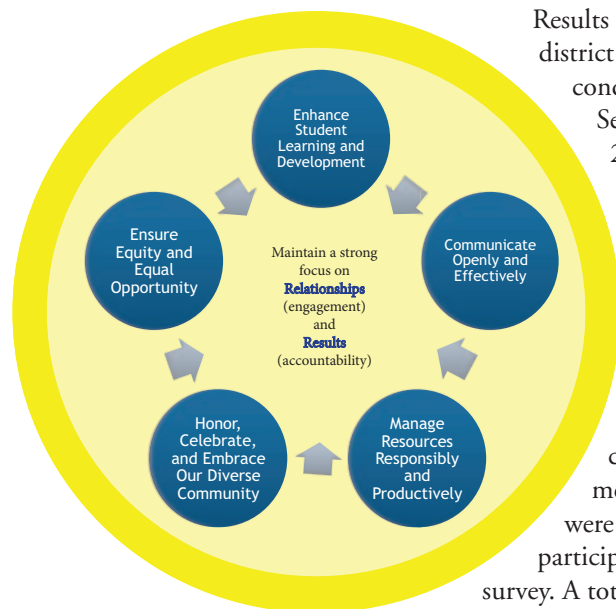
Enhance Student Learning and Development

Communicate Openly and Effectively

Manage Resources Responsibly and Productively

Honor, Celebrate, and Embrace Our Diverse Community

Ensure Equity and Equal Opportunity

Maintain a strong focus on **Relationships** (engagement) and **Results** (accountability)

Results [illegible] district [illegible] conc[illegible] Se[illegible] 2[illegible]

c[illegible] me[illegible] were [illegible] particip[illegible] survey. A tot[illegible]